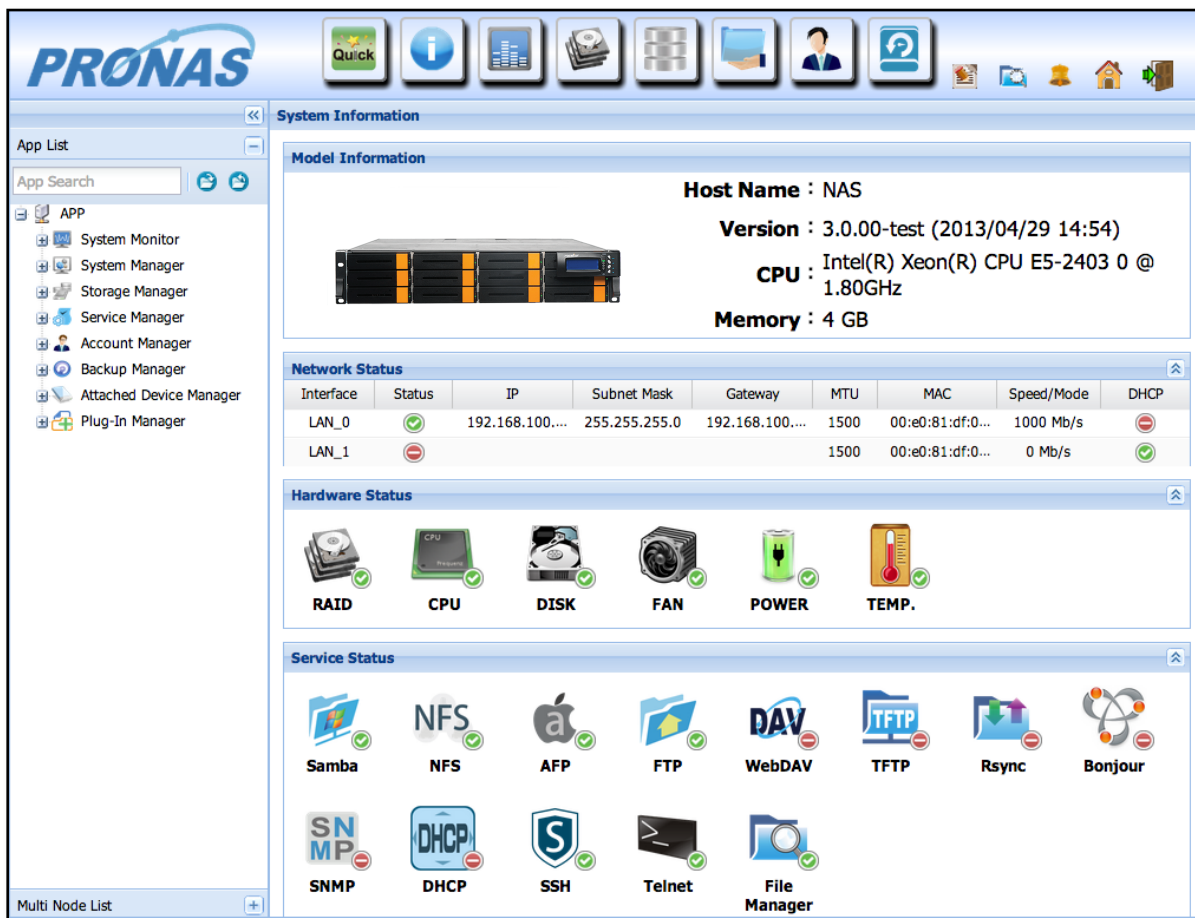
PRONAS

Quick

System Information

App List

App Search

APP
System Monitor
System Manager
Storage Manager
Service Manager
Account Manager
Backup Manager
Attached Device Manager
Plug-In Manager

Multi Node List

Model Information

Host Name : NAS
Version : 3.0.00-test (2013/04/29 14:54)
CPU : Intel(R) Xeon(R) CPU E5-2403 0 @ 1.80GHz
Memory : 4 GB

Network Status

| Interface | Status | IP | Subnet Mask | Gateway | MTU | MAC | Speed/Mode | DHCP |
|---|---|---|---|---|---|---|---|---|
| LAN_0 | | 192.168.100.... | 255.255.255.0 | 192.168.100.... | 1500 | 00:e0:81:df:0... | 1000 Mb/s | |
| LAN_1 | | | | | 1500 | 00:e0:81:df:0... | 0 Mb/s | |

Hardware Status

RAID CPU DISK FAN POWER TEMP.

Service Status

NFS
DAV
TFTP
Samba NFS AFP FTP WebDAV TFTP Rsync Bonjour

SNMP
DHCP
SNMP DHCP SSH Telnet File Manager